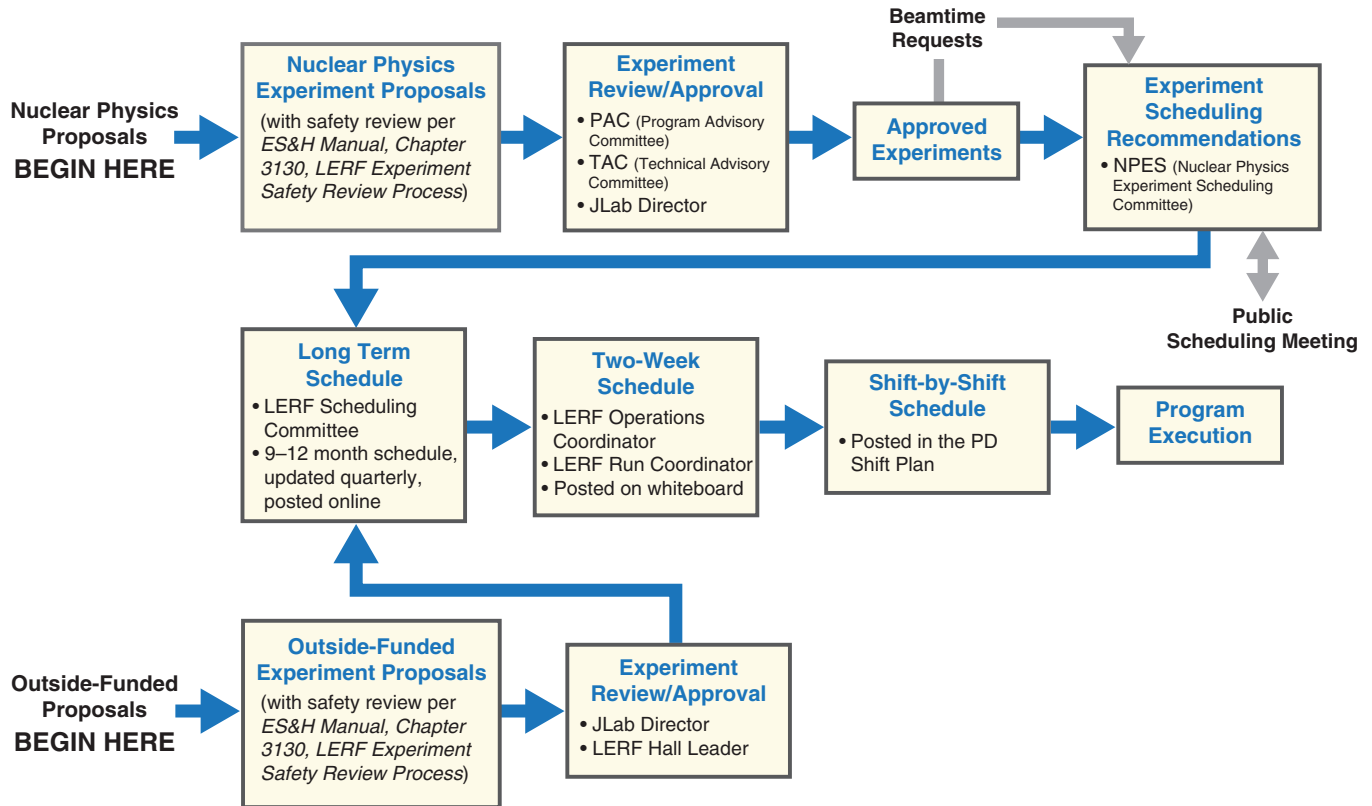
Nuclear Physics Proposals
BEGIN HERE

Nuclear Physics Experiment Proposals
(with safety review per *ES&H Manual, Chapter 3130, LERF Experiment Safety Review Process*)

Experiment Review/Approval
• PAC (Program Advisory Committee)
• TAC (Technical Advisory Committee)
• JLab Director

Approved Experiments

Beamtime Requests

Experiment Scheduling Recommendations
• NPES (Nuclear Physics Experiment Scheduling Committee)

Public Scheduling Meeting

Long Term Schedule
• LERF Scheduling Committee
• 9–12 month schedule, updated quarterly, posted online

Two-Week Schedule
• LERF Operations Coordinator
• LERF Run Coordinator
• Posted on whiteboard

Shift-by-Shift Schedule
• Posted in the PD Shift Plan

Program Execution

Outside-Funded Proposals
BEGIN HERE

Outside-Funded Experiment Proposals
(with safety review per *ES&H Manual, Chapter 3130, LERF Experiment Safety Review Process*)

Experiment Review/Approval
• JLab Director
• LERF Hall Leader